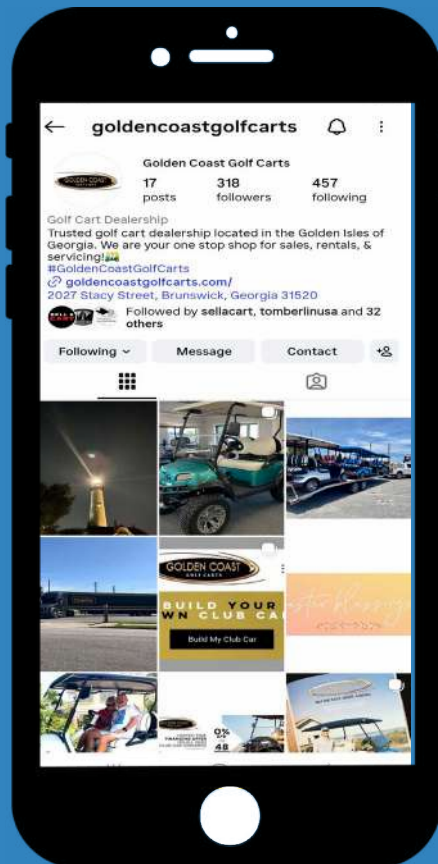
goldencoastgolfcarts

Golden Coast Golf Carts

GOLDEN COAST GOLF CARTS

17 posts 318 followers 457 following

Golf Cart Dealership
Trusted golf cart dealership located in the Golden Isles of Georgia. We are your one stop shop for sales, rentals, & servicing!
#GoldenCoastGolfCarts
goldencoastgolfcarts.com/
2027 Stacy Street, Brunswick, Georgia 31520

Followed by sellacart, tomberlinusa and 32 others

Following Message Contact

GOLDEN COAST GOLF CARTS

BUILD YOUR
WN CLUB CA

Build My Club Car

0%
48

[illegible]